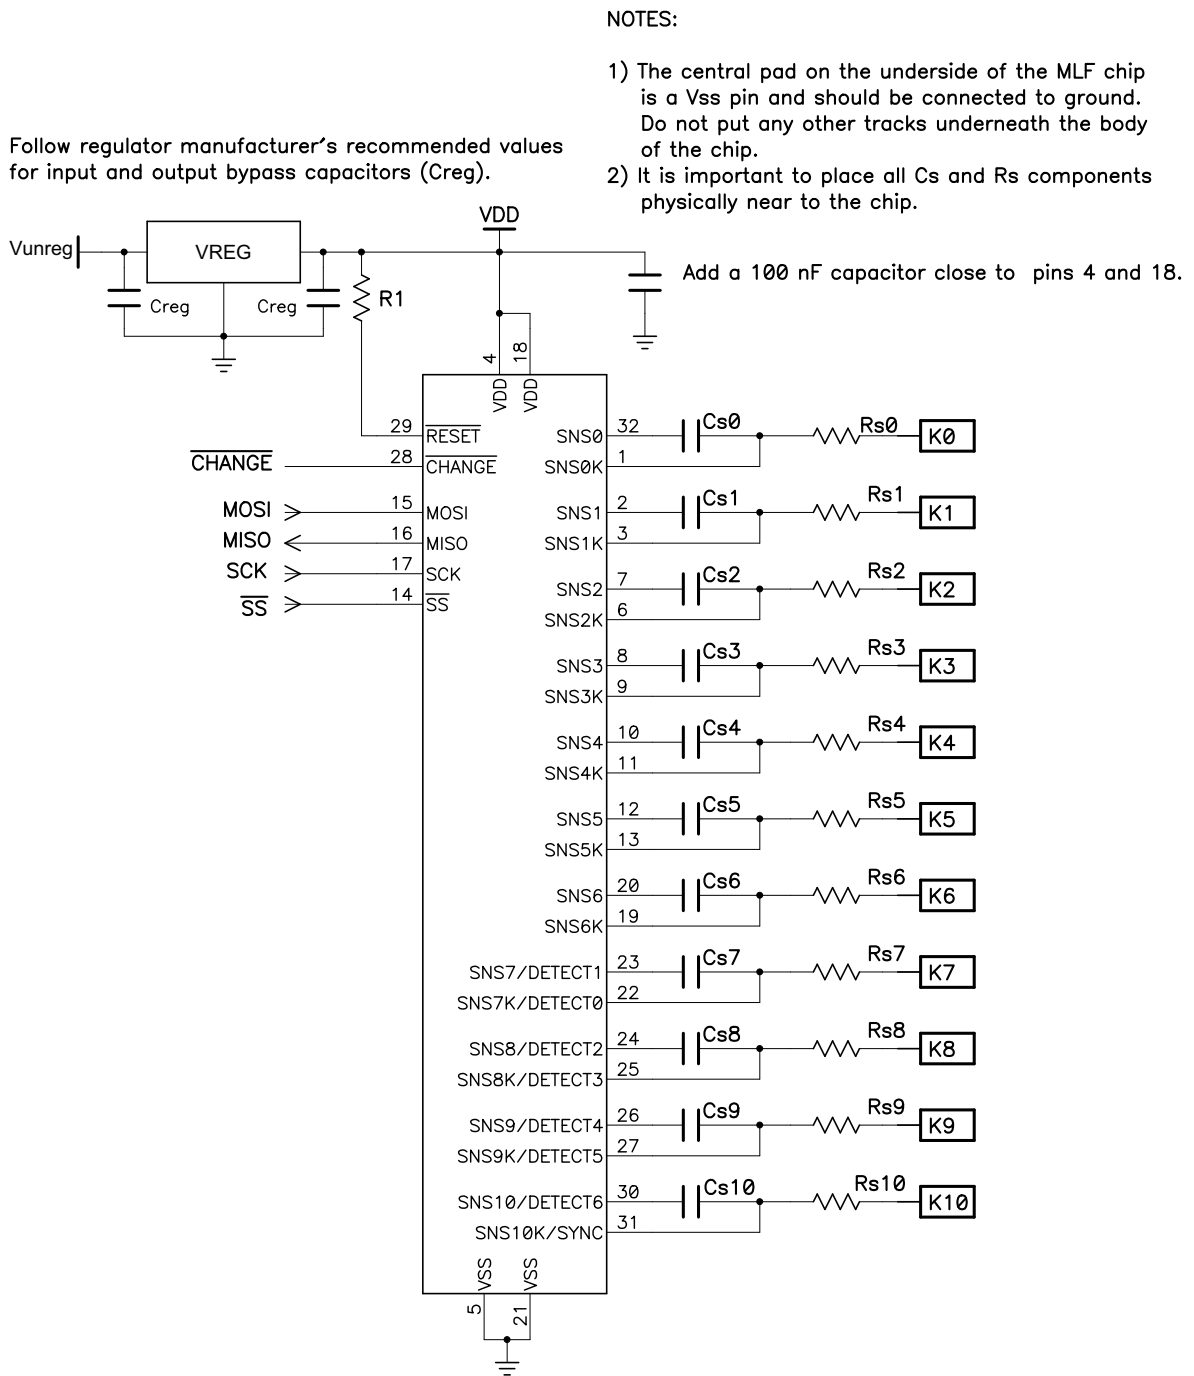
NOTES:

1) The central pad on the underside of the MLF chip is a Vss pin and should be connected to ground. Do not put any other tracks underneath the body of the chip.
2) It is important to place all Cs and Rs components physically near to the chip.

Follow regulator manufacturer's recommended values for input and output bypass capacitors (Creg).

VDD

Vunreg

VREG

Creg

Creg

R1

Add a 100 nF capacitor close to pins 4 and 18.

4 18
VDD VDD

29 $\overline{RESET}$
$\overline{CHANGE}$ 28 $\overline{CHANGE}$
MOSI 15 MOSI
MISO 16 MISO
SCK 17 SCK
$\overline{SS}$ 14 $\overline{SS}$

SNS0 32 Cs0 Rs0 K0
SNS0K 1
SNS1 2 Cs1 Rs1 K1
SNS1K 3
SNS2 7 Cs2 Rs2 K2
SNS2K 6
SNS3 8 Cs3 Rs3 K3
SNS3K 9
SNS4 10 Cs4 Rs4 K4
SNS4K 11
SNS5 12 Cs5 Rs5 K5
SNS5K 13
SNS6 20 Cs6 Rs6 K6
SNS6K 19
SNS7/DETECT1 23 Cs7 Rs7 K7
SNS7K/DETECT0 22
SNS8/DETECT2 24 Cs8 Rs8 K8
SNS8K/DETECT3 25
SNS9/DETECT4 26 Cs9 Rs9 K9
SNS9K/DETECT5 27
SNS10/DETECT6 30 Cs10 Rs10 K10
SNS10K/SYNC 31

VSS VSS
5 21